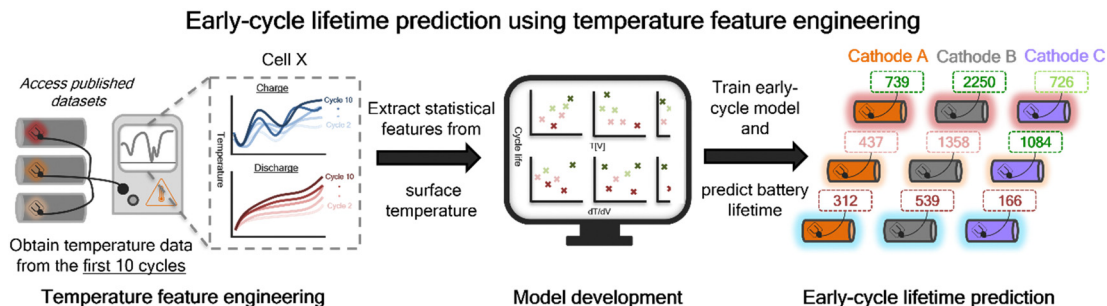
Early-cycle lifetime prediction using temperature feature engineering

Access published datasets

Obtain temperature data from the first 10 cycles

Cell X

Charge

Temperature

Cycle 10

Cycle 2

Discharge

Cycle 10

Cycle 2

Extract statistical features from

surface temperature

Cycle life

T[V]

dT/dV

Train early-cycle model and

predict battery lifetime

Cathode A Cathode B Cathode C

739 2250 726

437 1358 1084

312 539 166

Temperature feature engineering

Model development

Early-cycle lifetime prediction